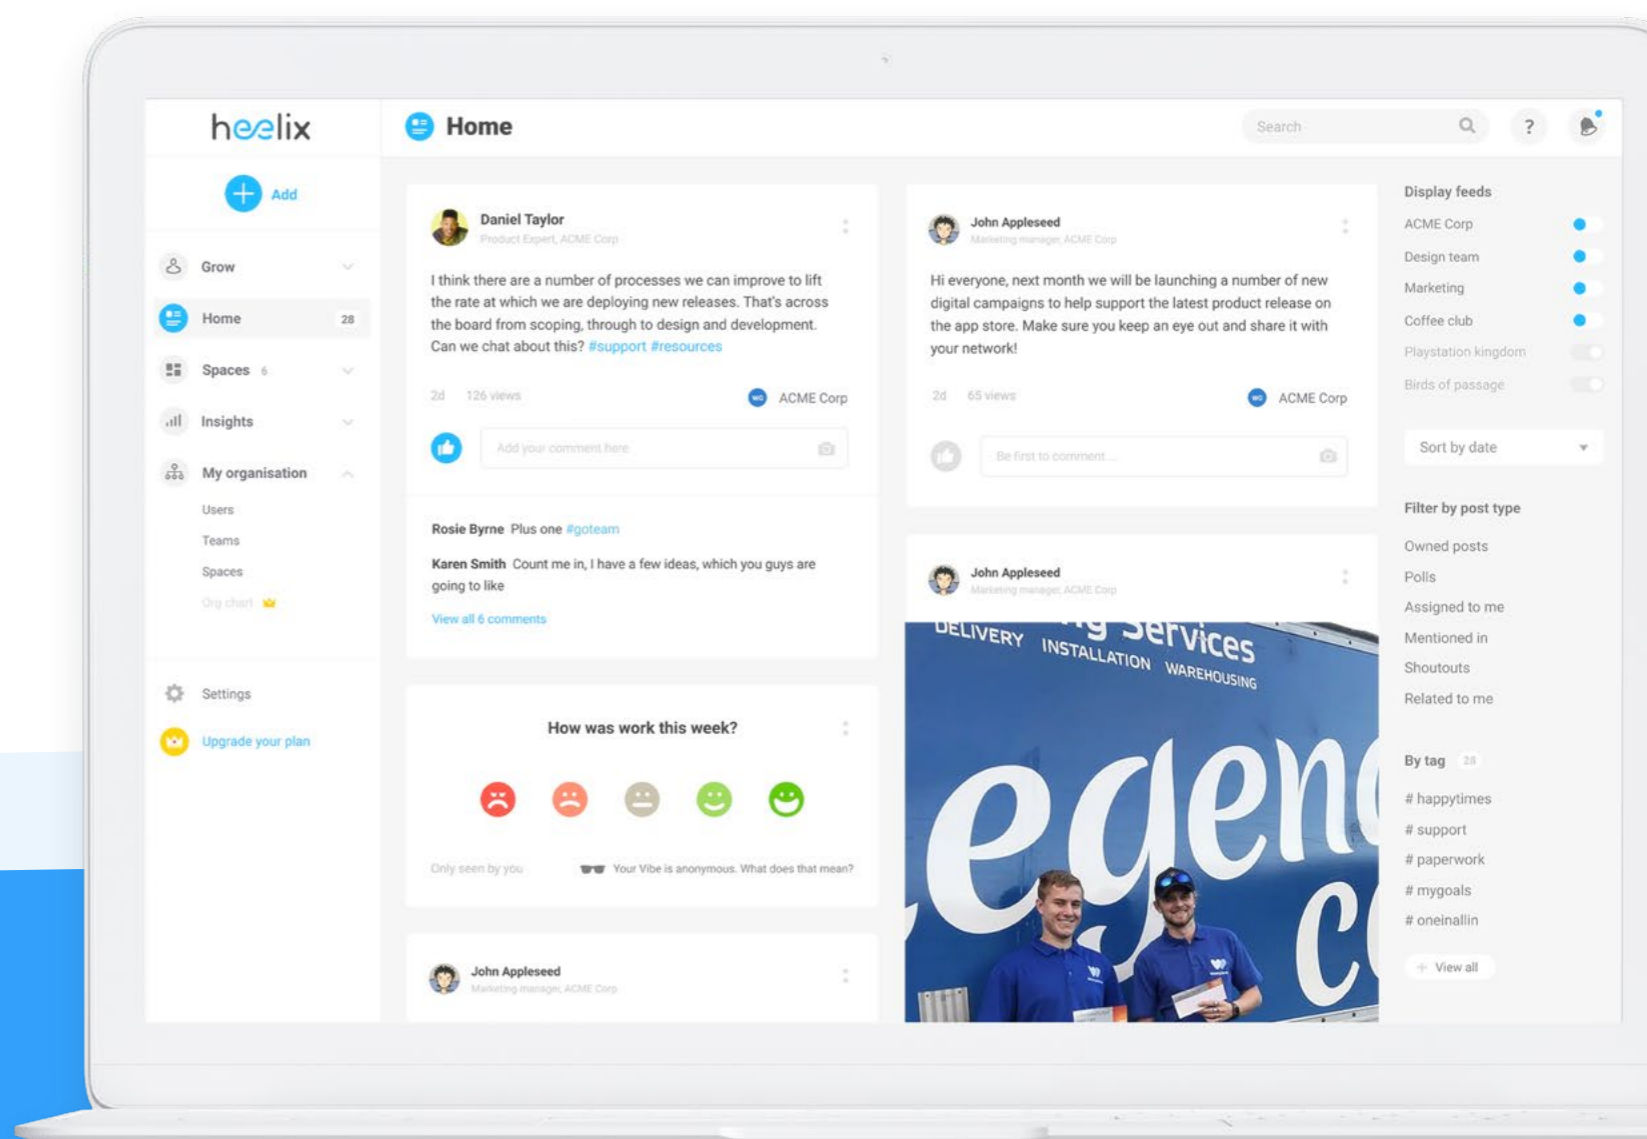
heelix

Home

Search

?

Add

Grow

Home 28

Spaces 6

Insights

My organisation

Users

Teams

Spaces

Org chart

Settings

Upgrade your plan

Daniel Taylor
Product Expert, ACME Corp

I think there are a number of processes we can improve to lift the rate at which we are deploying new releases. That's across the board from scoping, through to design and development. Can we chat about this? #support #resources

2d 126 views ACME Corp

Add your comment here

Rosie Byrne Plus one #goteam

Karen Smith Count me in, I have a few ideas, which you guys are going to like

View all 6 comments

How was work this week?

Only seen by you Your Vibe is anonymous. What does that mean?

John Appleseed
Marketing manager, ACME Corp

John Appleseed
Marketing manager, ACME Corp

Hi everyone, next month we will be launching a number of new digital campaigns to help support the latest product release on the app store. Make sure you keep an eye out and share it with your network!

2d 65 views ACME Corp

Be first to comment...

John Appleseed
Marketing manager, ACME Corp

DELIVERY INSTALLATION WAREHOUSING

Display feeds

ACME Corp

Design team

Marketing

Coffee club

Playstation kingdom

Birds of passage

Sort by date

Filter by post type

Owned posts

Polls

Assigned to me

Mentioned in

Shoutouts

Related to me

By tag 28

# happytimes

# support

# paperwork

# mygoals

# oneinallin

+ View all